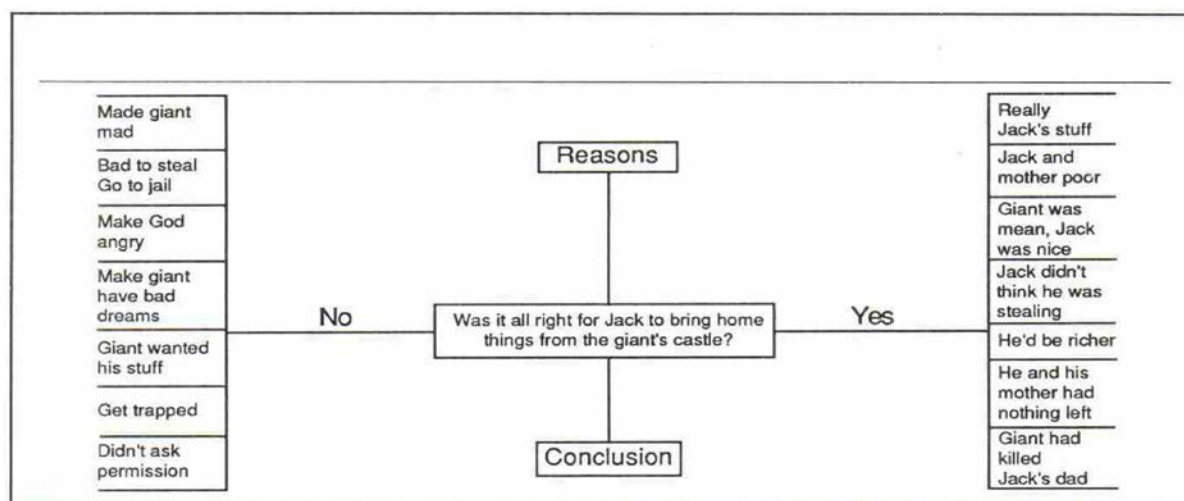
Made giant mad

Bad to steal Go to jail

Make God angry

Make giant have bad dreams

Giant wanted his stuff

Get trapped

Didn't ask permission

Reasons

No

Was it all right for Jack to bring home things from the giant's castle?

Yes

Conclusion

Really Jack's stuff

Jack and mother poor

Giant was mean, Jack was nice

Jack didn't think he was stealing

He'd be richer

He and his mother had nothing left

Giant had killed Jack's dad